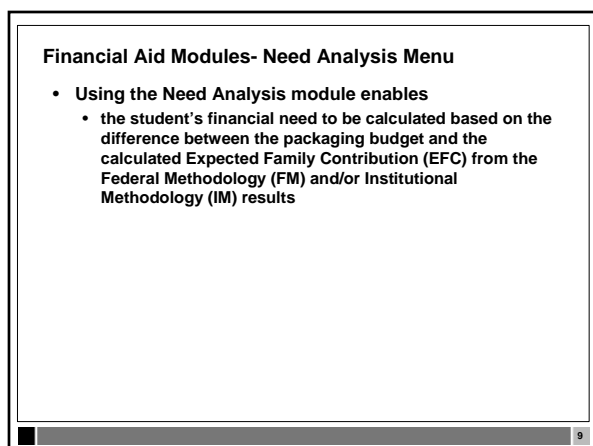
Financial Aid Modules- Need Analysis Menu

- Using the Need Analysis module enables
  - the student's financial need to be calculated based on the difference between the packaging budget and the calculated Expected Family Contribution (EFC) from the Federal Methodology (FM) and/or Institutional Methodology (IM) results

9